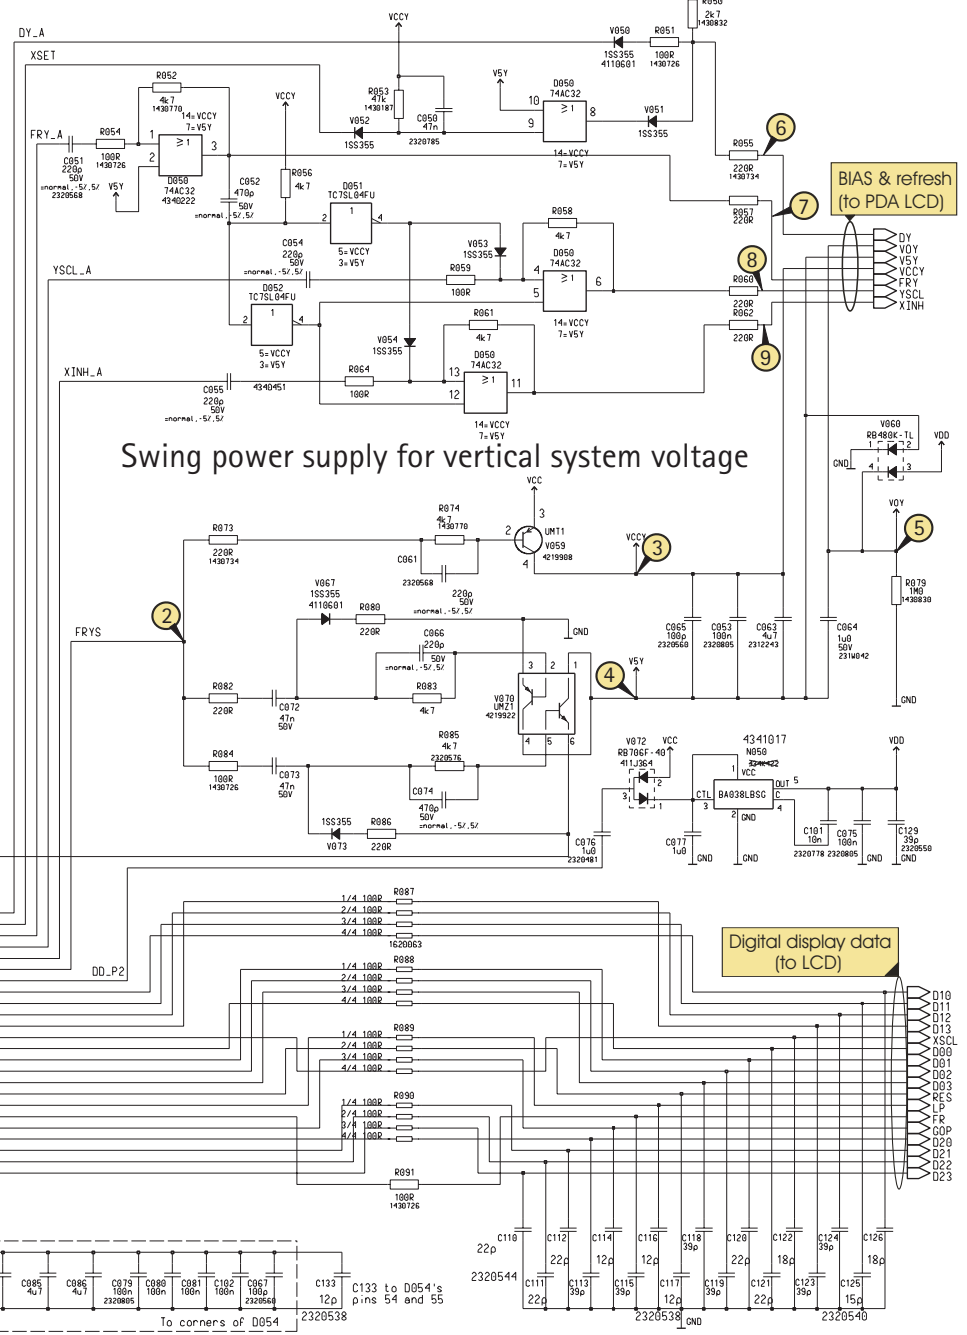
DY_A
XSET
R050
2k7
1430832
VCCY
V050
1SS355
4110601
R051
100R
1430726
R052
4k7
1430770
14=VCCY
7=V5Y
V5Y
D050
74AC32
10
8
9
V051
1SS355
R053
47k
1430187
V052
1SS355
C050
47n
2320785
VCCY
FRY_A
R054
100R
1430726
1
2
3
C051
220p
50V
=normal,-5/,5/
2320568
V5Y
D050
74AC32
4340222
C052
470p
50V
=normal,-5/,5/
R056
4k7
D051
TC7SL04FU
1
2
4
5=VCCY
3=V5Y
14=VCCY
7=V5Y
R055
220R
1430734
6
BIAS & refresh
(to PDA LCD)
R057
220R
7
R058
4k7
V053
1SS355
C054
220p
50V
=normal,-5/,5/
D050
74AC32
4
5
6
YSCL_A
R059
100R
D052
TC7SL04FU
1
2
4
5=VCCY
3=V5Y
14=VCCY
7=V5Y
8
R060
220R
R062
220R
9
DY
VOY
V5Y
VCCY
FRY
YSCL
XINH
R061
4k7
V054
1SS355
D050
74AC32
13
12
11
XINH_A
C055
220p
50V
=normal,-5/,5/
4340451
R064
100R
14=VCCY
7=V5Y
V060
RB480K-TL
VDD
GND
1
2
4
3
Swing power supply for vertical system voltage
VCC
VOY
R074
4k7
1430770
3
R073
220R
1430734
2
UMT1
V059
4219908
C061
2320568
220p
50V
=normal,-5/,5/
4
VCCY
3
5
R079
1M0
1430830
2
V067
1SS355
4110601
R080
220R
GND
C066
220p
50V
=normal,-5/,5/
FRYS
C065
100p
2320560
C053
100n
2320805
C063
4u7
2312243
C064
1u0
50V
2310042
3
2
1
4
V5Y
R082
220R
C072
47n
50V
R083
4k7
V070
UMZ1
4219922
GND
R085
4k7
2320576
4
5
6
R084
100R
1430726
C073
47n
50V
C074
470p
50V
=normal,-5/,5/
V072
RB706F-40
4111364
VCC
4341017
N050
3244422
1
VCC
OUT
5
CTL
BA038LBSC
C
3
2
1
3
4
GND
VDD
1SS355
V073
R086
220R
C076
1u0
2320481
C077
1u0
GND
GND
C101
10n
2320778
C075
100n
2320805
GND
C129
39p
2320550
GND
R087
1/4 100R
2/4 100R
3/4 100R
4/4 100R
1620063
DD_P2
R088
1/4 100R
2/4 100R
3/4 100R
4/4 100R
Digital display data
(to LCD)
D10
D11
D12
D13
XSCL
D00
D01
D02
D03
RES
LP
FR
GOP
D20
D21
D22
D23
R089
1/4 100R
2/4 100R
3/4 100R
4/4 100R
R090
1/4 100R
2/4 100R
3/4 100R
4/4 100R
R091
100R
1430726
C110
22p
2320544
C112
22p
C111
22p
C114
12p
C113
39p
C116
12p
C115
39p
C118
39p
C117
12p
2320538
GND
C119
39p
C120
22p
C121
22p
C122
18p
C123
39p
C124
39p
C125
15p
2320540
C126
18p
C085
4u7
C086
4u7
C079
100n
2320805
C080
100n
C081
100n
C102
100n
C067
100p
2320560
C133
12p
2320538
C133 to D054's
pins 54 and 55
To corners of D054